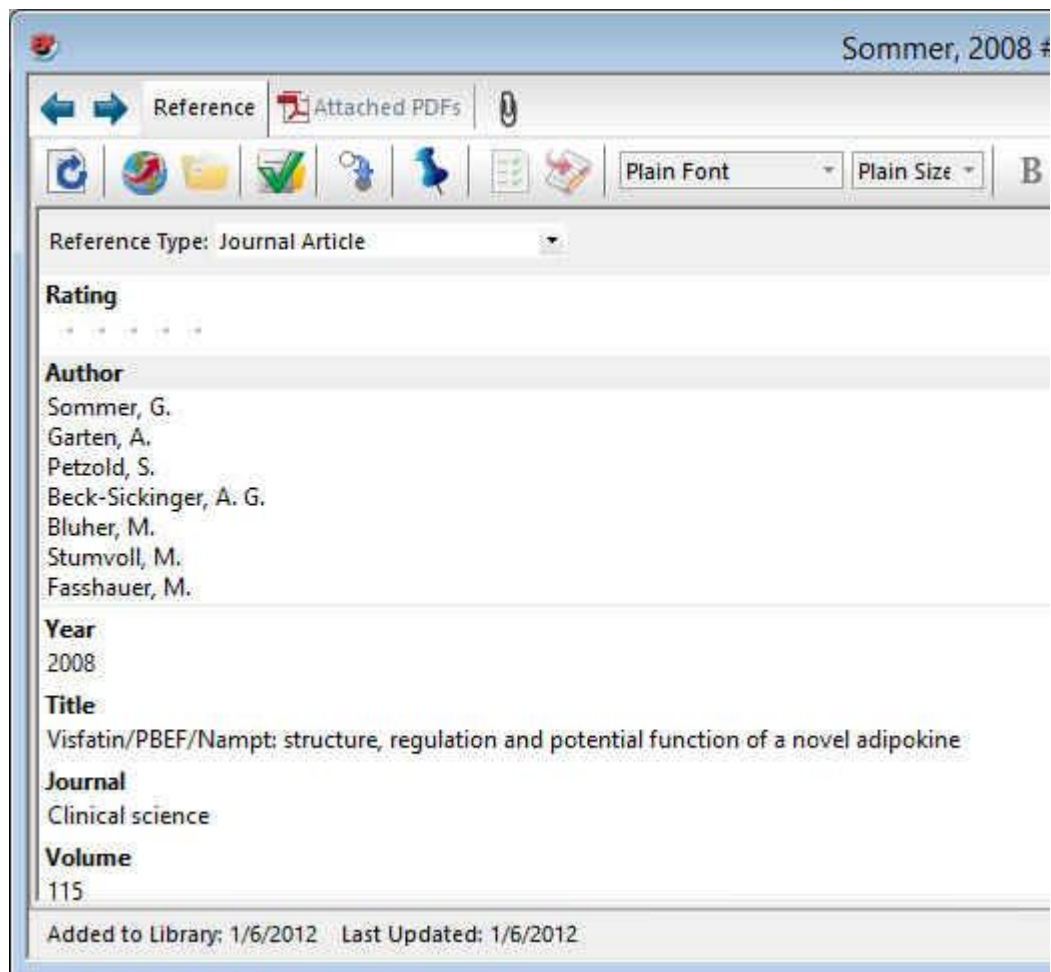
Sommer, 2008 #

Reference Attached PDFs

Plain Font Plain Size B

Reference Type: Journal Article

Rating

Author
Sommer, G.
Garten, A.
Petzold, S.
Beck-Sickinger, A. G.
Bluher, M.
Stumvoll, M.
Fasshauer, M.

Year
2008

Title
Visfatin/PBEF/Nampt: structure, regulation and potential function of a novel adipokine

Journal
Clinical science

Volume
115

Added to Library: 1/6/2012 Last Updated: 1/6/2012